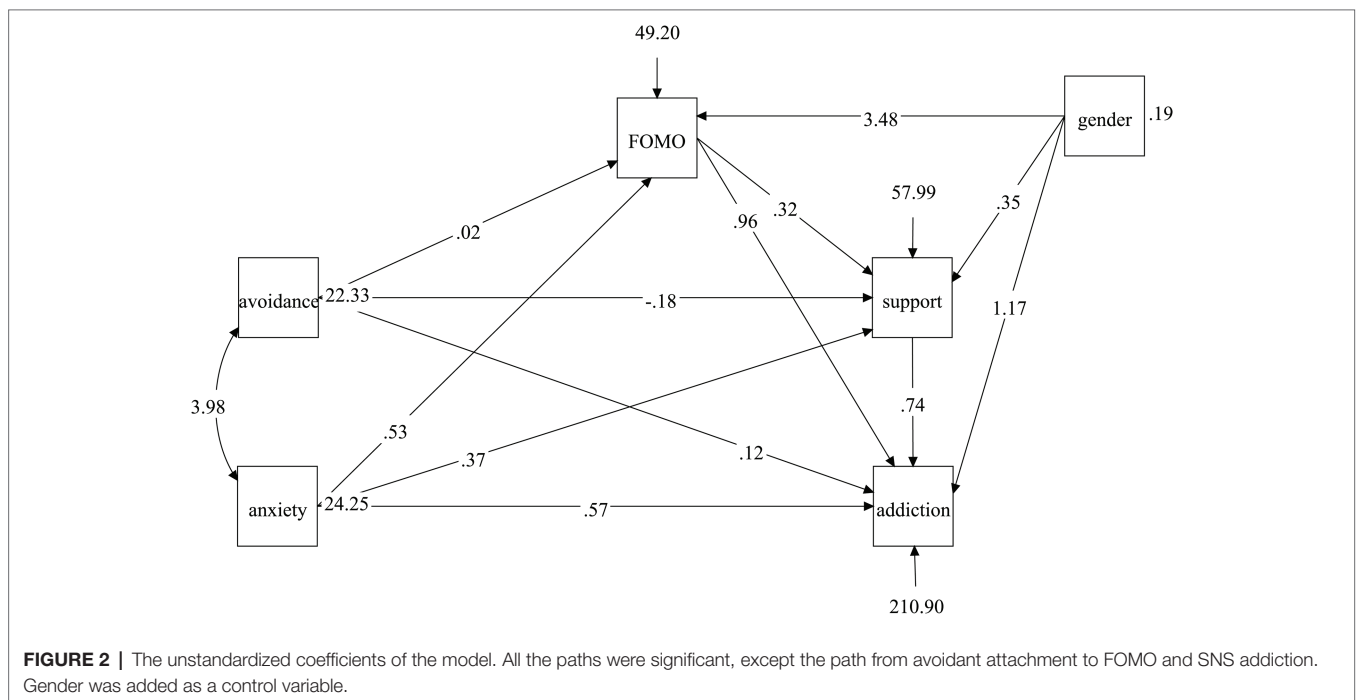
49.20

FOMO

3.48

gender .19

57.99

.02

.96

.32

.35

avoidance 22.33

-.18

support

1.17

3.98

.53

.74

.37

.12

anxiety 24.25

.57

addiction

210.90

**FIGURE 2 |** The unstandardized coefficients of the model. All the paths were significant, except the path from avoidant attachment to FOMO and SNS addiction. Gender was added as a control variable.